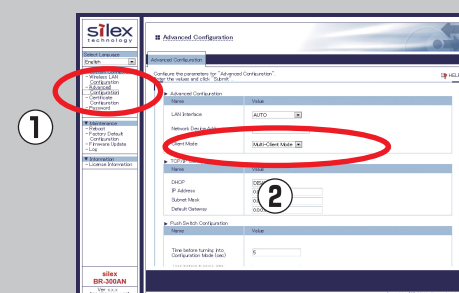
silex technology

Select Language
English

Wireless LAN Configuration
Advanced Configuration
Certificate Configuration
Password

Maintenance
Reboot
Factory Default Configuration
Firmware Update
Log

Information
License Information

silex
BR-300AN

①

Advanced Configuration

Advanced Configuration

Configure the parameters for "Advanced Configuration"
Enter the values and click "Submit".

HELP

Advanced Configuration

| Name | Value |
|---|---|
| LAN Interface | AUTO |
| Network Device Add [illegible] | |
| Client Mode | Multi-Client Mode |

TCP/IP

| Name | Value |
|---|---|
| DHCP | DIS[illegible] |
| IP Address | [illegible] |
| Subnet Mask | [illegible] |
| Default Gateway | 0.0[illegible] |

②

Push Switch Configuration

| Name | Value |
|---|---|
| Time before turning into Configuration Mode (sec) | 5 |